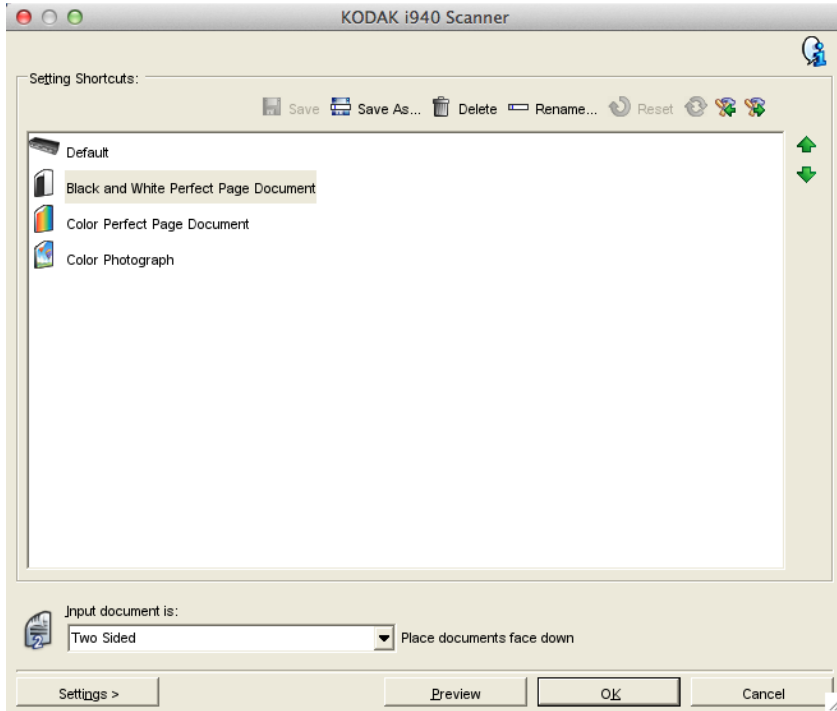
KODAK i940 Scanner

Setting Shortcuts:

Save Save As... Delete Rename... Reset

Default

Black and White Perfect Page Document

Color Perfect Page Document

Color Photograph

Input document is:

Two Sided

Place documents face down

Settings >

Preview

OK

Cancel